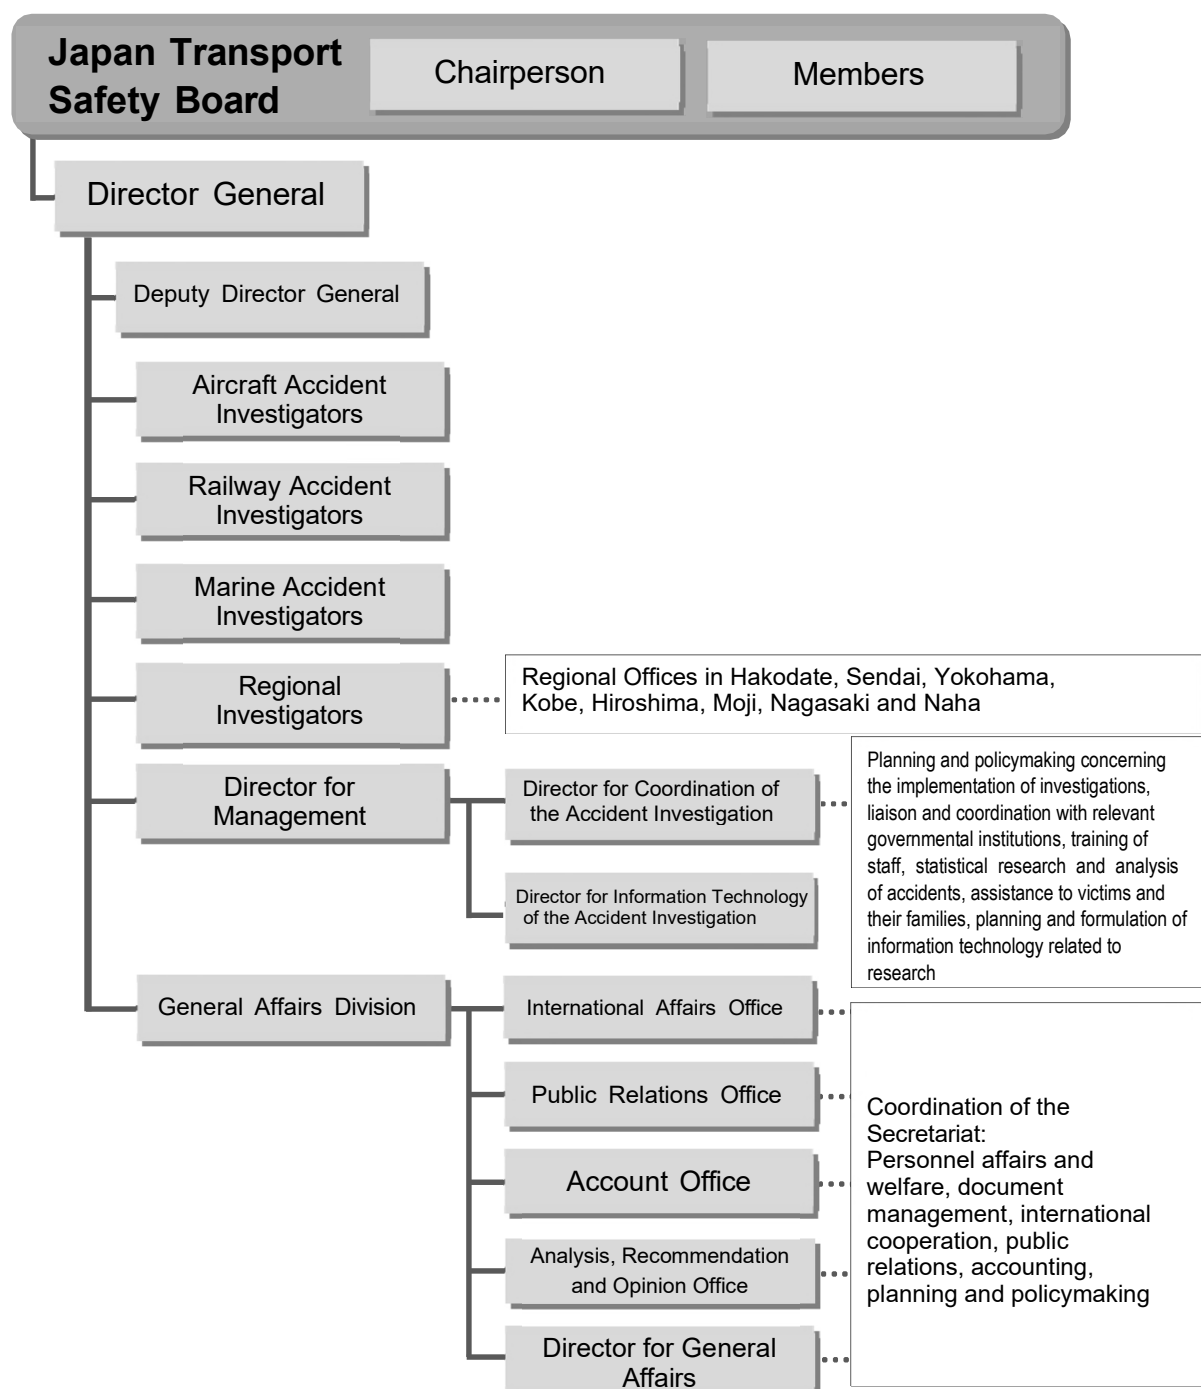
Japan Transport Safety Board

Chairperson

Members

Director General

Deputy Director General

Aircraft Accident Investigators

Railway Accident Investigators

Marine Accident Investigators

Regional Investigators

Regional Offices in Hakodate, Sendai, Yokohama, Kobe, Hiroshima, Moji, Nagasaki and Naha

Director for Management

Director for Coordination of the Accident Investigation

Director for Information Technology of the Accident Investigation

Planning and policymaking concerning the implementation of investigations, liaison and coordination with relevant governmental institutions, training of staff, statistical research and analysis of accidents, assistance to victims and their families, planning and formulation of information technology related to research

General Affairs Division

International Affairs Office

Public Relations Office

Account Office

Analysis, Recommendation and Opinion Office

Director for General Affairs

Coordination of the Secretariat:
Personnel affairs and welfare, document management, international cooperation, public relations, accounting, planning and policymaking